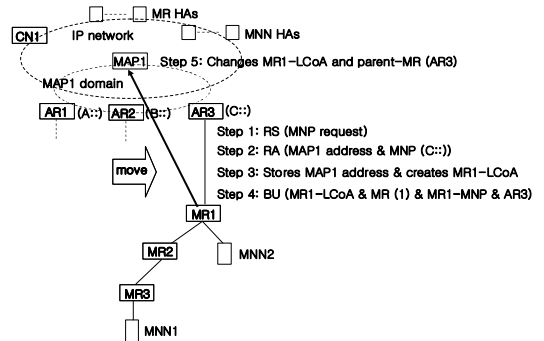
MR HAs

CN1 IP network

MNN HAs

MAP1 Step 5: Changes MR1-LCoA and parent-MR (AR3)

MAP1 domain

AR1 (A::) AR2 (B::) AR3 (C::)

Step 1: RS (MNP request)

Step 2: RA (MAP1 address & MNP (C::))

move

Step 3: Stores MAP1 address & creates MR1-LCoA

Step 4: BU (MR1-LCoA & MR (1) & MR1-MNP & AR3)

MR1

MR2

MNN2

MR3

MNN1